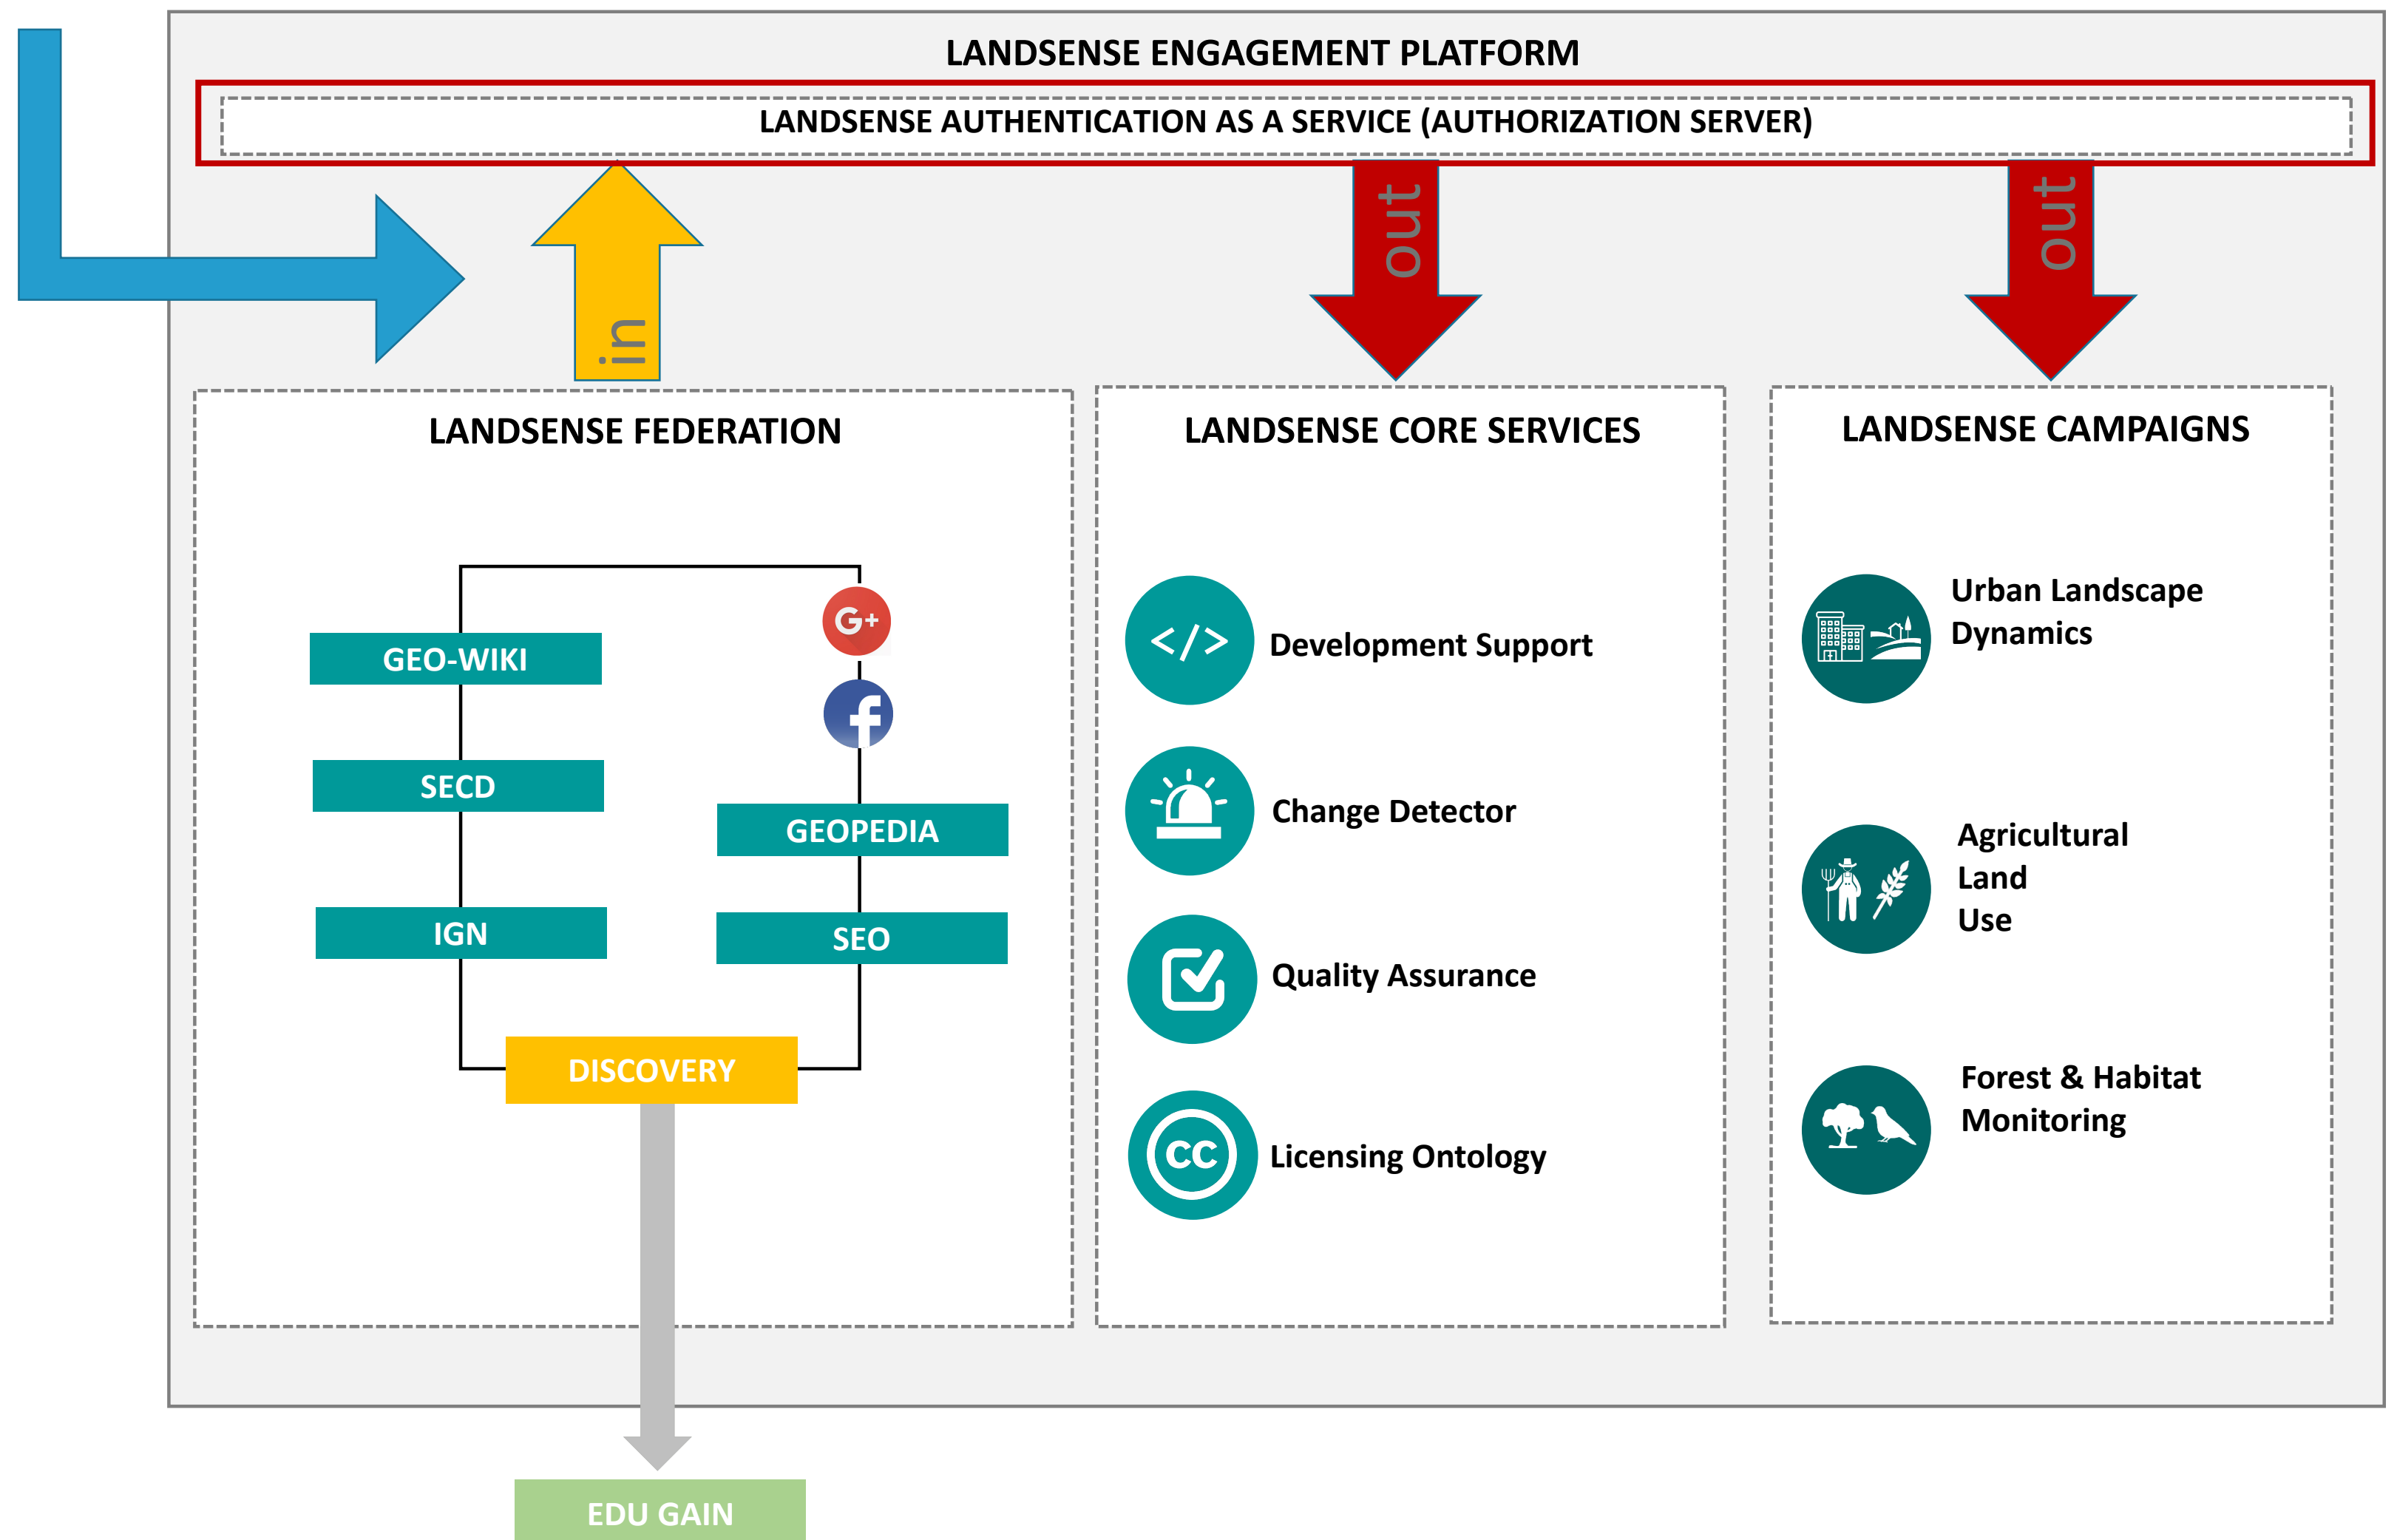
LANDSENSE ENGAGEMENT PLATFORM

LANDSENSE AUTHENTICATION AS A SERVICE (AUTHORIZATION SERVER)

in

out

out

LANDSENSE FEDERATION

G+

GEO-WIKI

SECD

GEOPEDIA

IGN

SEO

DISCOVERY

LANDSENSE CORE SERVICES

</>

Development Support

Change Detector

Quality Assurance

CC

Licensing Ontology

LANDSENSE CAMPAIGNS

Urban Landscape Dynamics

Agricultural Land Use

Forest & Habitat Monitoring

EDU GAIN